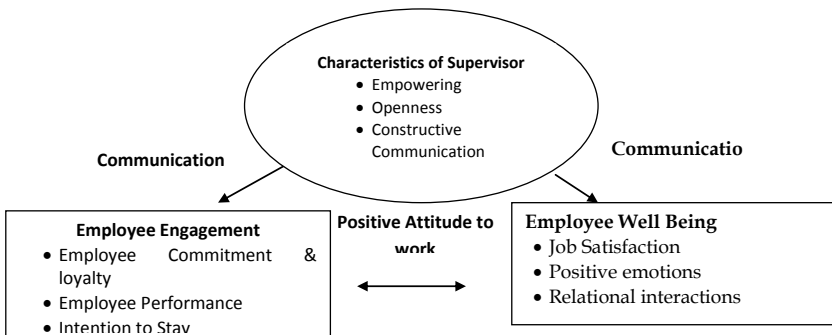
Characteristics of Supervisor
• Empowering
• Openness
• Constructive Communication

Communication

Communicatio

Employee Engagement
• Employee Commitment & loyalty
• Employee Performance
• Intention to Stay

Positive Attitude to work

Employee Well Being
• Job Satisfaction
• Positive emotions
• Relational interactions